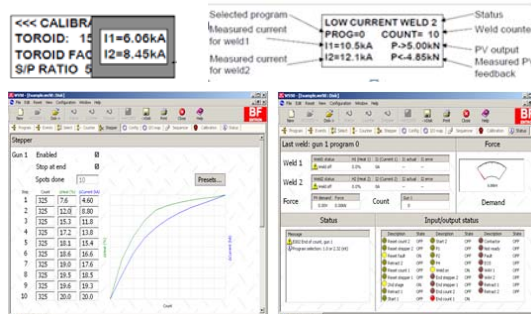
<<< CALIBRA
TOROID: 15
TOROID FAC
S/P RATIO 5

I1=6.06kA
I2=8.45kA

Selected program
Measured current for weld1
Measured current for weld2

LOW CURRENT WELD 2
PROG=0 COUNT= 10
I1=10.5kA P>5.00kN
I2=12.1kA P<4.85kN

Status
Weld counte
PV output
Measured PV feedback

Stepper

Gun 1 Enabled
Stop at end
Spots done 10

Presets...

| Step | Count | (mm %) | (Current kA) |
|---|---|---|---|
| 1 | 325 | 7.6 | 4.60 |
| 2 | 325 | 12.0 | 8.80 |
| 3 | 325 | 15.3 | 11.8 |
| 4 | 325 | 17.2 | 13.8 |
| 5 | 325 | 18.1 | 15.4 |
| 6 | 325 | 18.6 | 16.6 |
| 7 | 325 | 19.0 | 17.6 |
| 8 | 325 | 19.5 | 18.5 |
| 9 | 325 | 19.6 | 19.3 |
| 10 | 325 | 20.0 | 20.0 |

Last weld: gun 1 program 0

Weld 1
Weld 2
Force
Count

Force
Demand

Status
Input/output status

BF